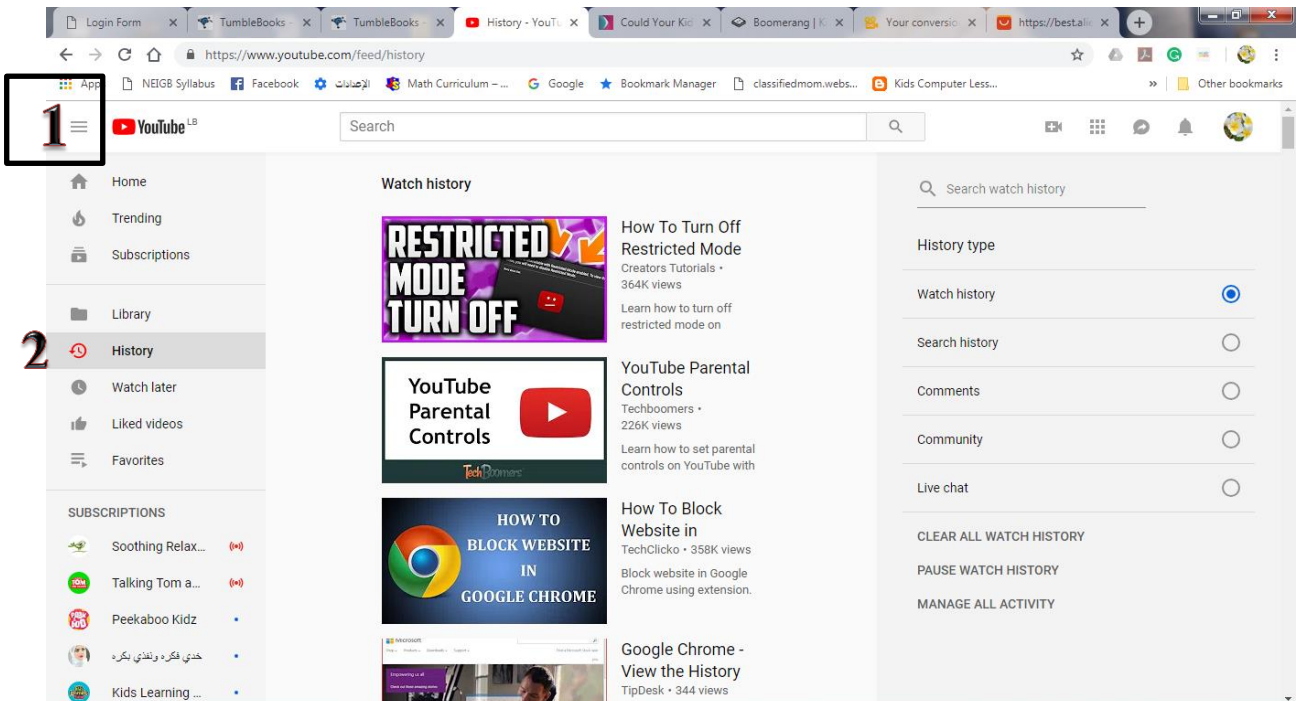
Login Form | TumbleBooks | TumbleBooks | History - YouTu | Could Your Kid | Boomerang | K | Your conversio | https://best.ali

https://www.youtube.com/feed/history

Apps | NEIGB Syllabus | Facebook | الإعدادات | Math Curriculum – ... | Google | Bookmark Manager | classifiedmom.webs... | Kids Computer Less... | » | Other bookmarks

1

YouTube LB

Search

Home
Trending
Subscriptions

Library
2
History
Watch later
Liked videos
Favorites

SUBSCRIPTIONS
Soothing Relax...
Talking Tom a...
Peekaboo Kidz
خدي فكره ونفذي بكره
Kids Learning ...

Watch history

RESTRICTED MODE TURN OFF
How To Turn Off Restricted Mode
Creators Tutorials •
364K views
Learn how to turn off restricted mode on

YouTube Parental Controls
TechBoomers
YouTube Parental Controls
Techboomers •
226K views
Learn how to set parental controls on YouTube with

HOW TO BLOCK WEBSITE IN GOOGLE CHROME
How To Block Website in
TechClicko • 358K views
Block website in Google Chrome using extension.

Microsoft
Google Chrome - View the History
TipDesk • 344 views

Search watch history

History type
Watch history
Search history
Comments
Community
Live chat

CLEAR ALL WATCH HISTORY
PAUSE WATCH HISTORY
MANAGE ALL ACTIVITY